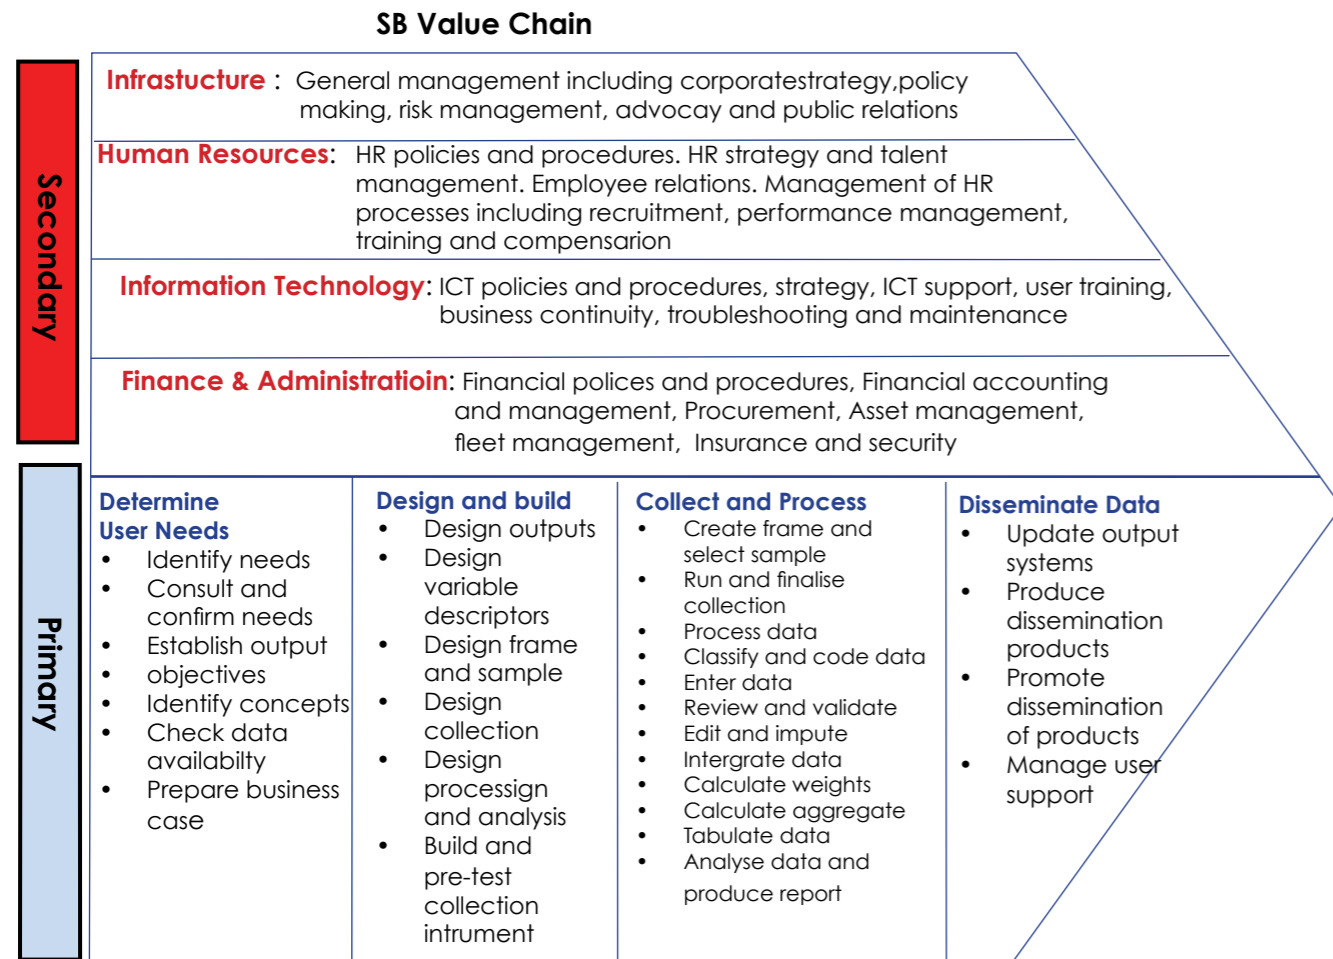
SB Value Chain

Secondary

Infrastucture : General management including corporatestrategy,policy making, risk management, advocay and public relations

Human Resources: HR policies and procedures. HR strategy and talent management. Employee relations. Management of HR processes including recruitment, performance management, training and compensarion

Information Technology: ICT policies and procedures, strategy, ICT support, user training, business continuity, troubleshooting and maintenance

Finance & Administratioin: Financial polices and procedures, Financial accounting and management, Procurement, Asset management, fleet management, Insurance and security

Primary

Determine User Needs
- Identify needs
- Consult and confirm needs
- Establish output objectives
- Identify concepts
- Check data availabilty
- Prepare business case

Design and build
- Design outputs
- Design variable descriptors
- Design frame and sample
- Design collection
- Design proccesign and analysis
- Build and pre-test collection intrument

Collect and Process
- Create frame and select sample
- Run and finalise collection
- Process data
- Classify and code data
- Enter data
- Review and validate
- Edit and impute
- Intergrate data
- Calculate weights
- Calculate aggregate
- Tabulate data
- Analyse data and produce report

Disseminate Data
- Update output systems
- Produce dissemination products
- Promote dissemination of products
- Manage user support